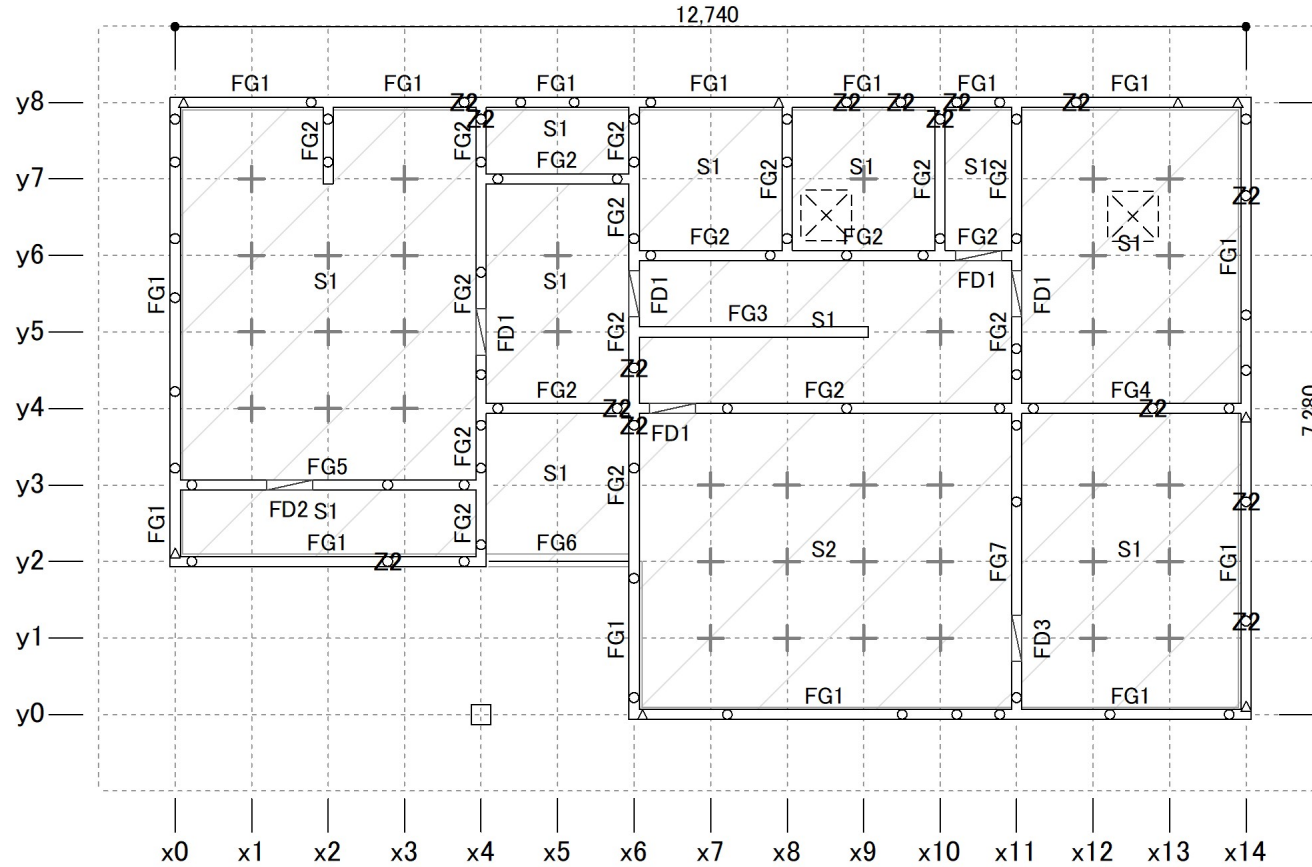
12,740

y8
y7
y6
y5
y4
y3
y2
y1
y0

FG1 FG1 FG1 FG1 FG1 FG1 FG1
Z2 Z2 Z2 Z2 Z2 Z2 Z2 Z2
FG2 FG2 S1 FG2
FG2
S1 FG2 S1 FG2 S1 FG2
FG2
FG2 FG2 FG2
S1
FG1 S1 FG2 S1 FD1 FD1 FD1
FD1 FG3 S1
FG2 FG2
Z2
FG2 FG2 FG4
Z2
Z2
Z2 FD1
FG5 FG2 S1 FG2
FD2 S1
FG1 FG2
FG1 FG6
Z2
S2 FG7 S1 FG1
Z2
Z2
FG1 FD3
FG1 FG1
7,280

x0 x1 x2 x3 x4 x5 x6 x7 x8 x9 x10 x11 x12 x13 x14